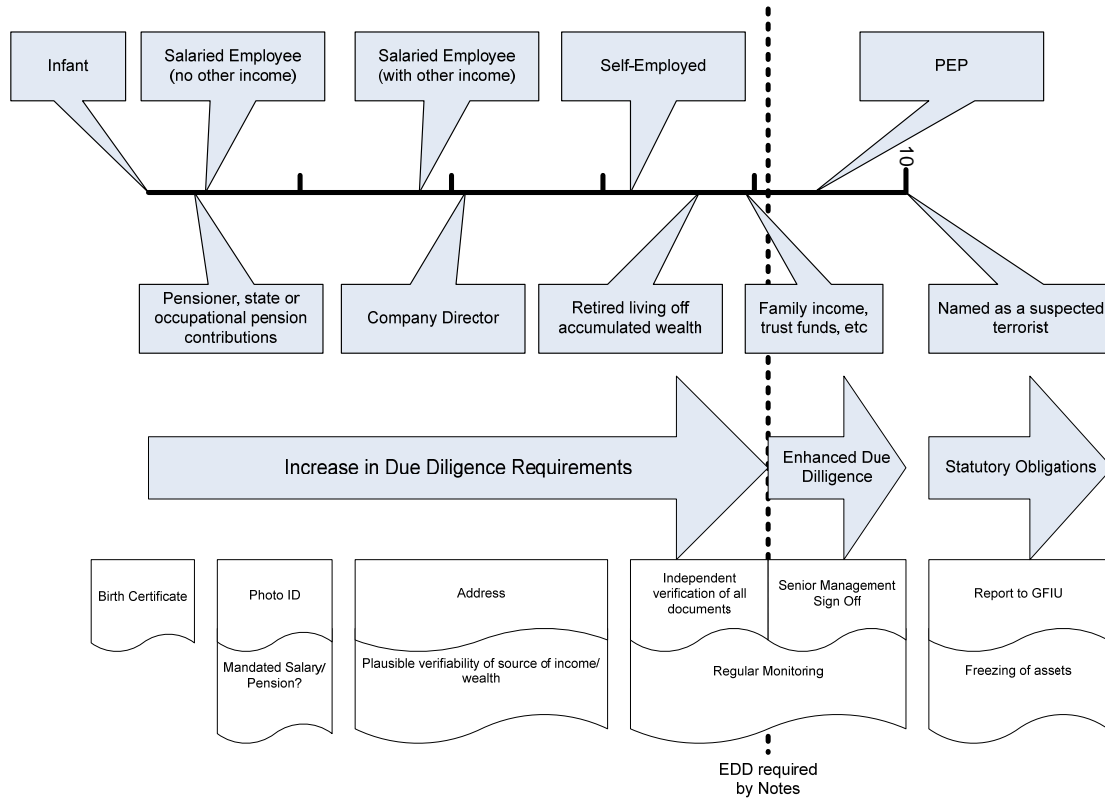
Infant

Salaried Employee (no other income)

Salaried Employee (with other income)

Self-Employed

PEP

10

Pensioner, state or occupational pension contributions

Company Director

Retired living off accumulated wealth

Family income, trust funds, etc

Named as a suspected terrorist

Increase in Due Diligence Requirements

Enhanced Due Dilligence

Statutory Obligations

Birth Certificate

Photo ID

Mandated Salary/ Pension?

Address

Plausible verifiability of source of income/ wealth

Independent verification of all documents

Senior Management Sign Off

Regular Monitoring

Report to GFIU

Freezing of assets

EDD required by Notes